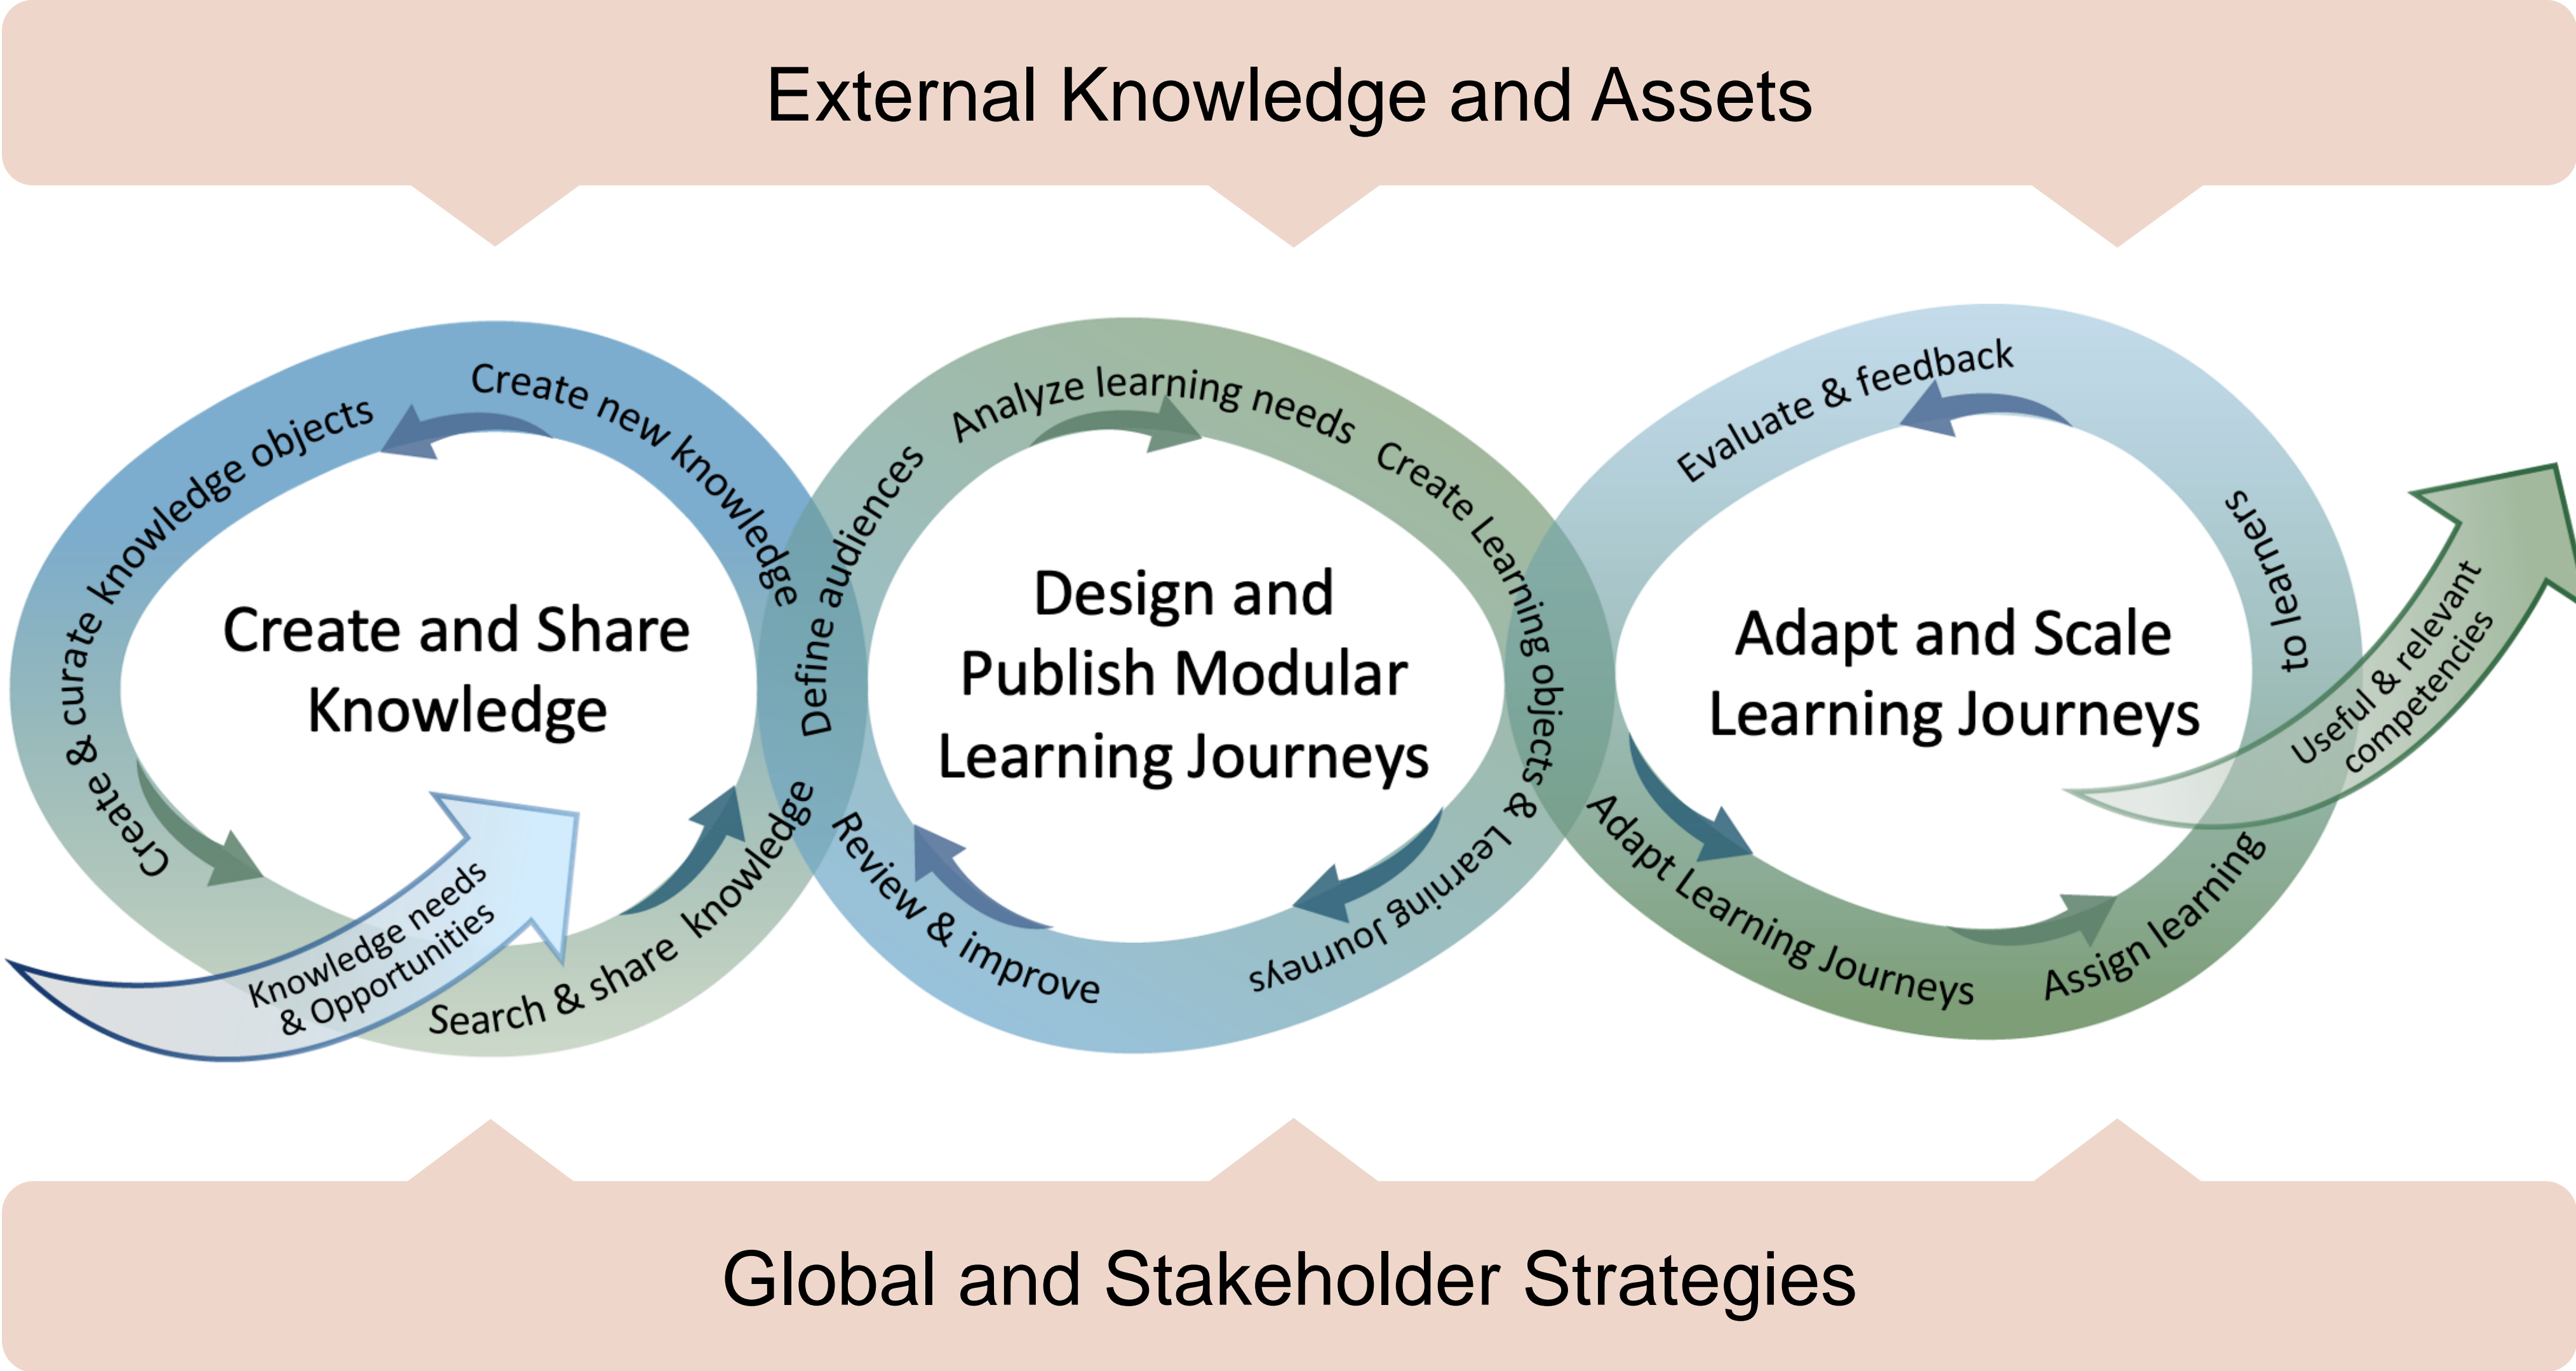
External Knowledge and Assets

Create new knowledge

Create & curate knowledge objects

Create and Share Knowledge

Knowledge needs & Opportunities

Search & share knowledge

Define audiences

Analyze learning needs

Create Learning objects & Learning Journeys

Design and Publish Modular Learning Journeys

Review & improve

Evaluate & feedback

to learners

Adapt and Scale Learning Journeys

Adapt Learning Journeys

Assign learning

Useful & relevant competencies

Global and Stakeholder Strategies